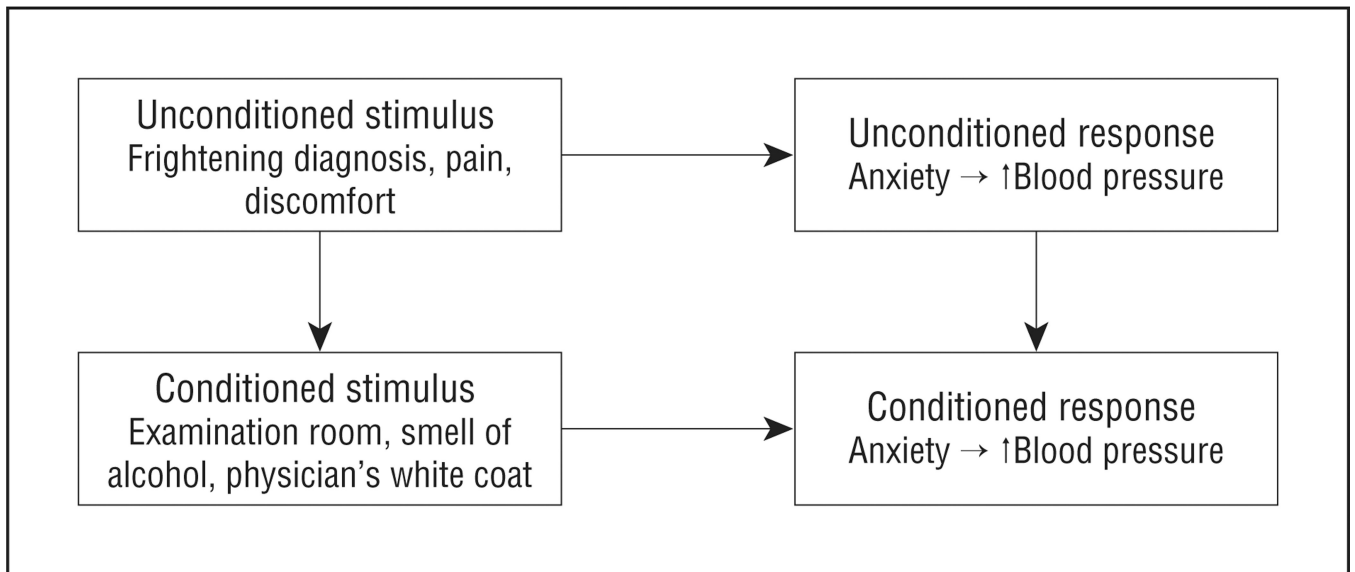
Unconditioned stimulus
Frightening diagnosis, pain, discomfort

Unconditioned response
Anxiety → ↑Blood pressure

Conditioned stimulus
Examination room, smell of alcohol, physician’s white coat

Conditioned response
Anxiety → ↑Blood pressure